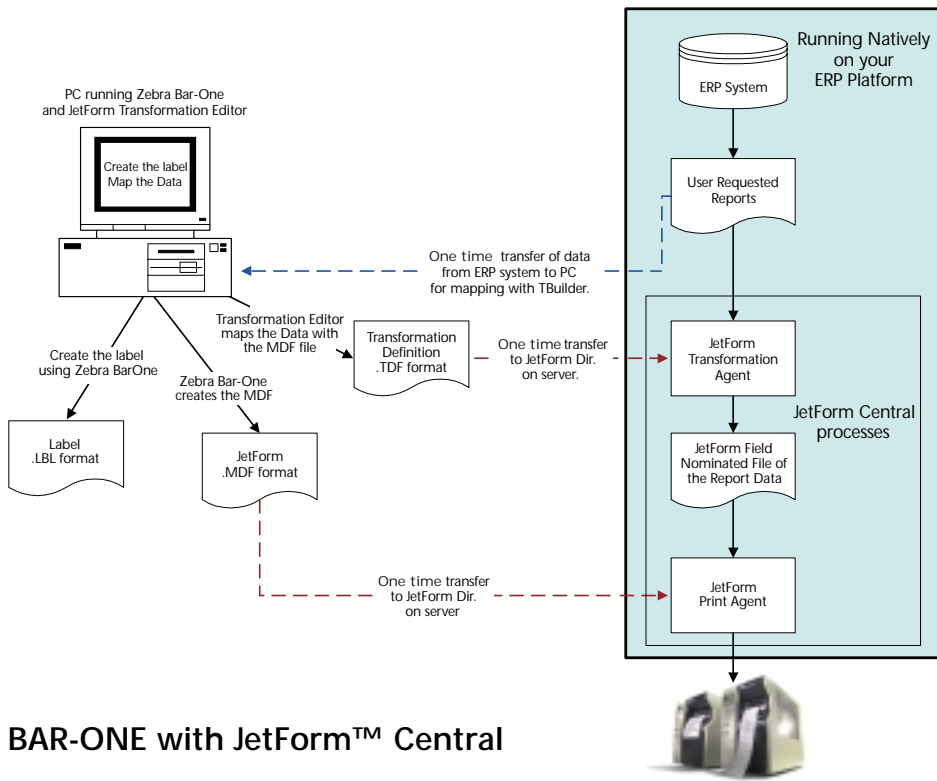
PC running Zebra Bar-One and JetForm Transformation Editor

Create the label
Map the Data

Running Natively on your ERP Platform

ERP System

User Requested Reports

One time transfer of data from ERP system to PC for mapping with TBuilder.

Transformation Editor maps the Data with the MDF file

Create the label using Zebra BarOne

Zebra Bar-One creates the MDF

Transformation Definition .TDF format

One time transfer to JetForm Dir. on server.

JetForm Transformation Agent

JetForm Central processes

Label .LBL format

JetForm .MDF format

JetForm Field Nominated File of the Report Data

One time transfer to JetForm Dir. on server

JetForm Print Agent

BAR-ONE with JetForm™ Central